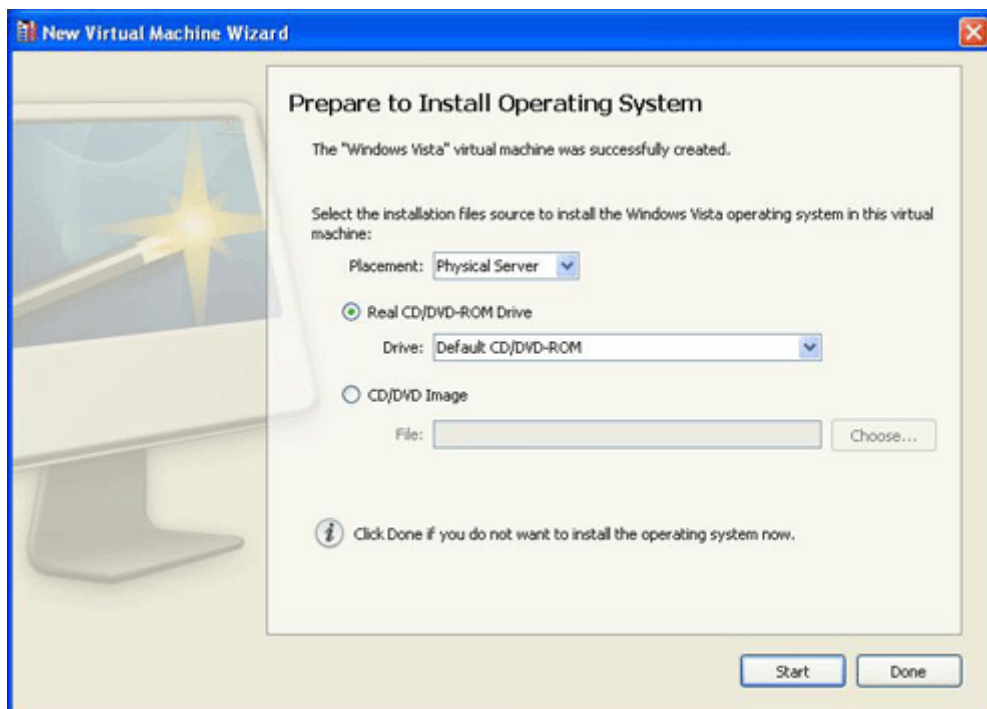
New Virtual Machine Wizard

Prepare to Install Operating System

The "Windows Vista" virtual machine was successfully created.

Select the installation files source to install the Windows Vista operating system in this virtual machine:

Placement: Physical Server

Real CD/DVD-ROM Drive

Drive: Default CD/DVD-ROM

CD/DVD Image

File:

Choose...

Click Done if you do not want to install the operating system now.

Start

Done